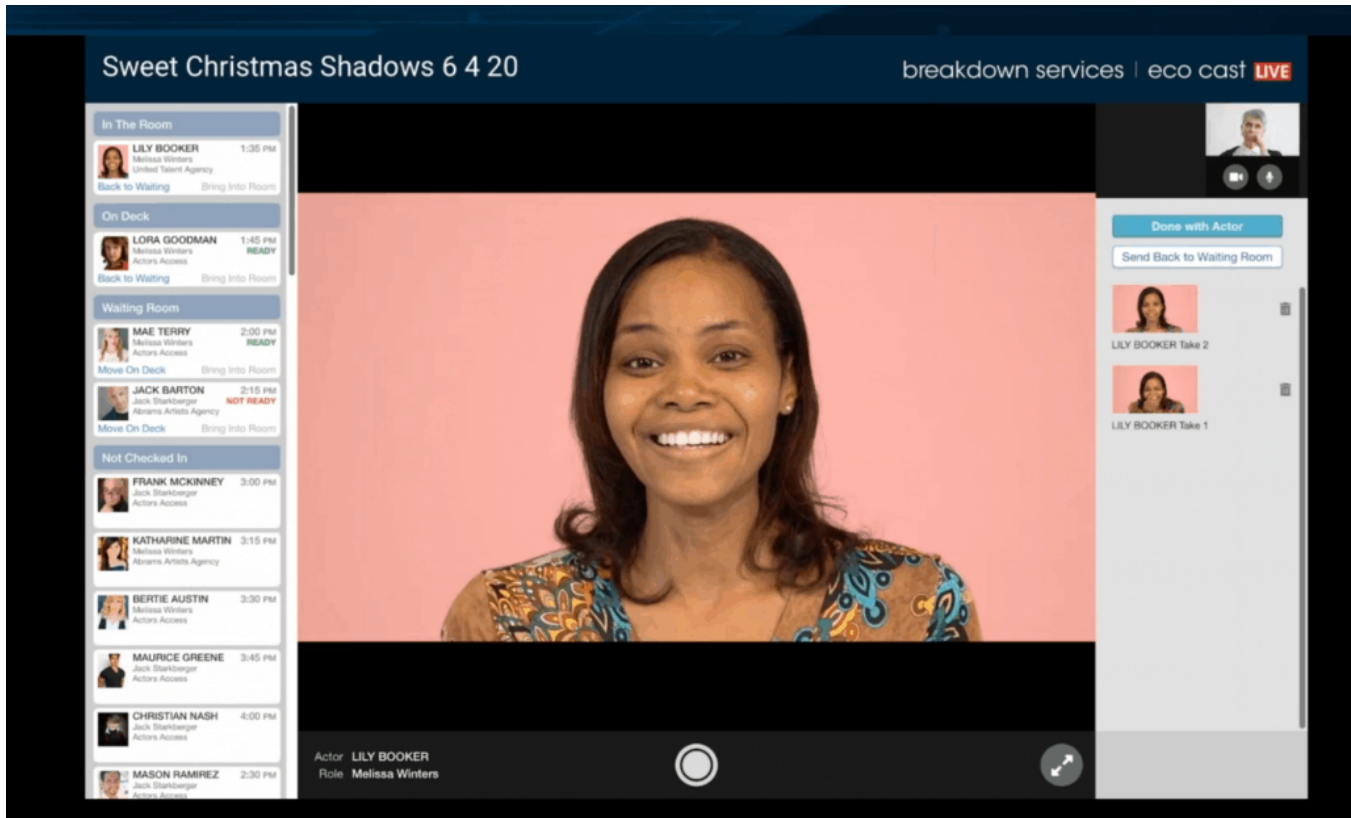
Sweet Christmas Shadows 6 4 20

breakdown services | eco cast LIVE

In The Room

LILY BOOKER 1:35 PM
Melissa Winters
United Talent Agency
Back to Waiting Bring Into Room

On Deck

LORA GOODMAN 1:45 PM
Melissa Winters READY
Actors Access
Back to Waiting Bring Into Room

Waiting Room

MAE TERRY 2:00 PM
Melissa Winters READY
Actors Access
Move On Deck Bring Into Room

JACK BARTON 2:15 PM
Jack Starkberger NOT READY
Abrams Artists Agency
Move On Deck Bring Into Room

Not Checked In

FRANK MCKINNEY 3:00 PM
Jack Starkberger
Actors Access

KATHARINE MARTIN 3:15 PM
Melissa Winters
Abrams Artists Agency

BERTIE AUSTIN 3:30 PM
Melissa Winters
Actors Access

MAURICE GREENE 3:45 PM
Jack Starkberger
Actors Access

CHRISTIAN NASH 4:00 PM
Jack Starkberger
Actors Access

MASON RAMIREZ 2:30 PM
Jack Starkberger
Actors Access

Actor LILY BOOKER
Role Melissa Winters

Done with Actor
Send Back to Waiting Room

LILY BOOKER Take 2

LILY BOOKER Take 1